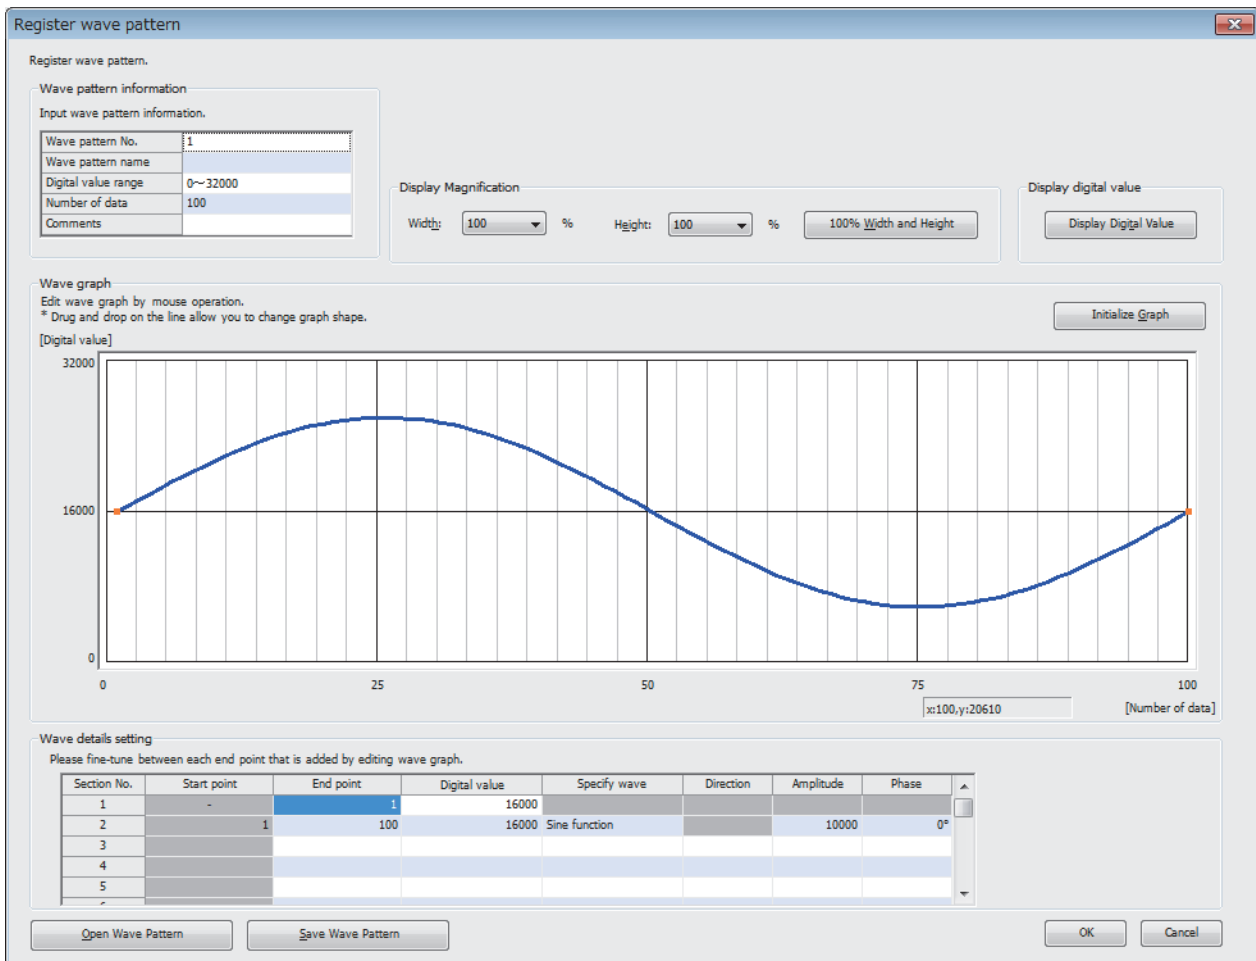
Register wave pattern

Register wave pattern.

Wave pattern information

Input wave pattern information.

| Wave pattern No. | 1 |
|---|---|
| Wave pattern name | |
| Digital value range | 0~32000 |
| Number of data | 100 |
| Comments | |

Display Magnification

Width: 100 % Height: 100 % 100% Width and Height

Display digital value

Display Digital Value

Wave graph

Edit wave graph by mouse operation.
* Drug and drop on the line allow you to change graph shape.

Initialize Graph

[Digital value]

32000

16000

0

0 25 50 75 100

x:100,y:20610

[Number of data]

Wave details setting

Please fine-tune between each end point that is added by editing wave graph.

| Section No. | Start point | End point | Digital value | Specify wave | Direction | Amplitude | Phase |
|---|---|---|---|---|---|---|---|
| 1 | - | 1 | 16000 | | | | |
| 2 | 1 | 100 | 16000 | Sine function | | 10000 | 0° |
| 3 | | | | | | | |
| 4 | | | | | | | |
| 5 | | | | | | | |

Open Wave Pattern Save Wave Pattern OK Cancel